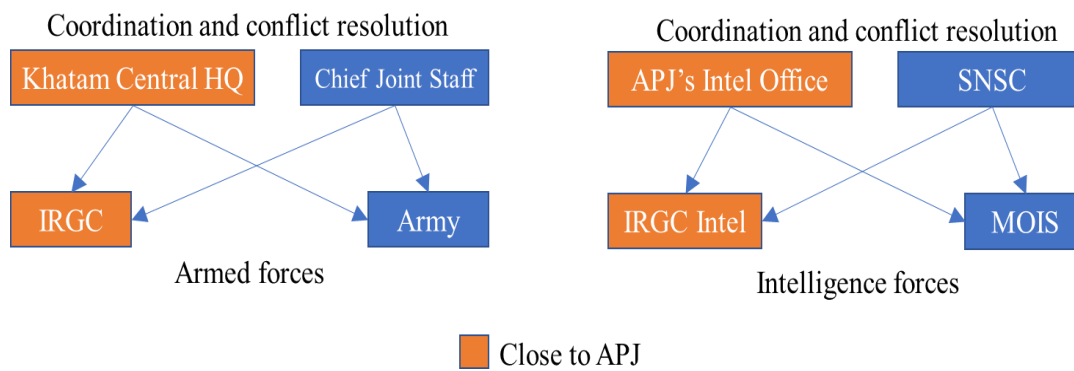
Coordination and conflict resolution

Khatam Central HQ

Chief Joint Staff

IRGC

Army

Armed forces

Coordination and conflict resolution

APJ's Intel Office

SNSC

IRGC Intel

MOIS

Intelligence forces

Close to APJ